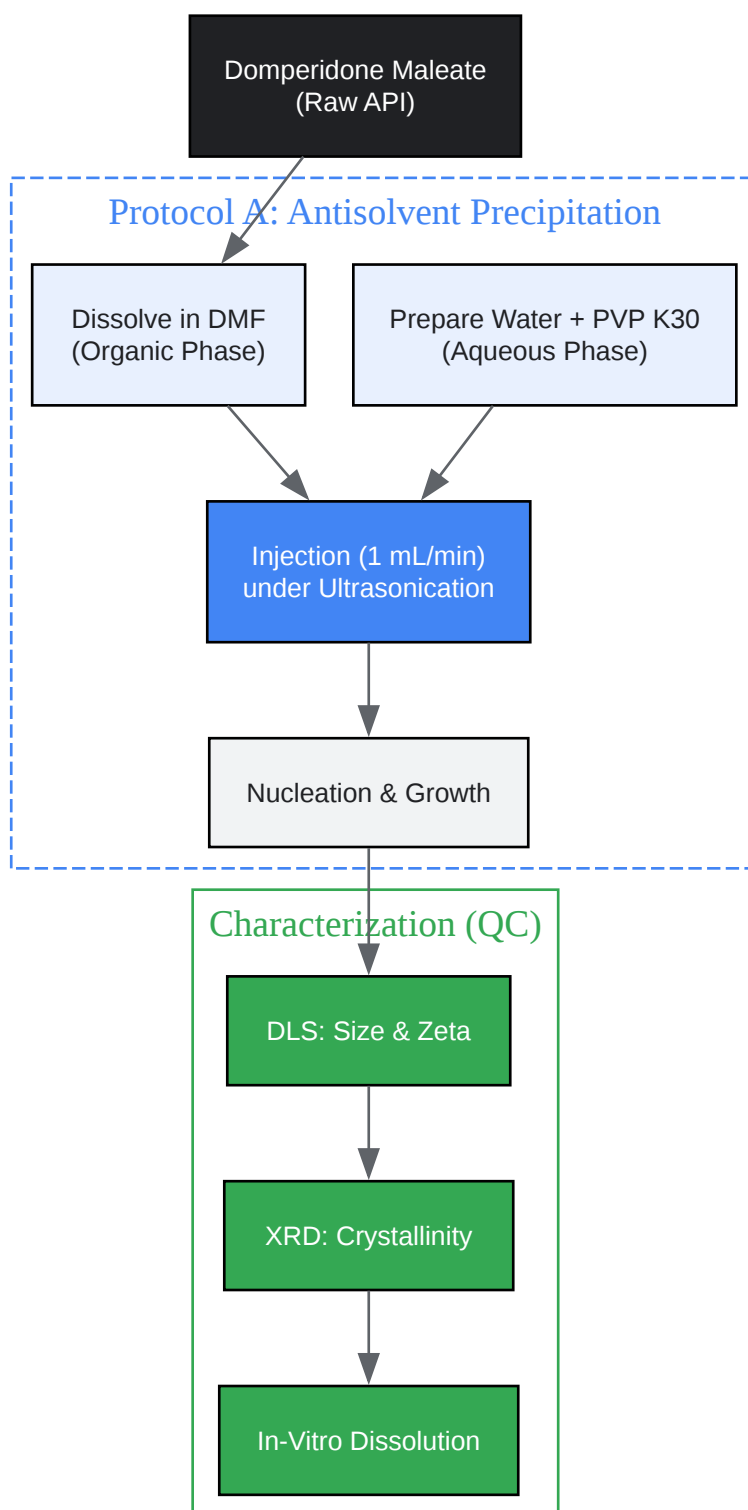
Domperidone Maleate
(Raw API)

Protocol A: Antisolvent Precipitation

Dissolve in DMF
(Organic Phase)

Prepare Water + PVP K30
(Aqueous Phase)

Injection (1 mL/min)
under Ultrasonication

Nucleation & Growth

Characterization (QC)

DLS: Size & Zeta

XRD: Crystallinity

In-Vitro Dissolution